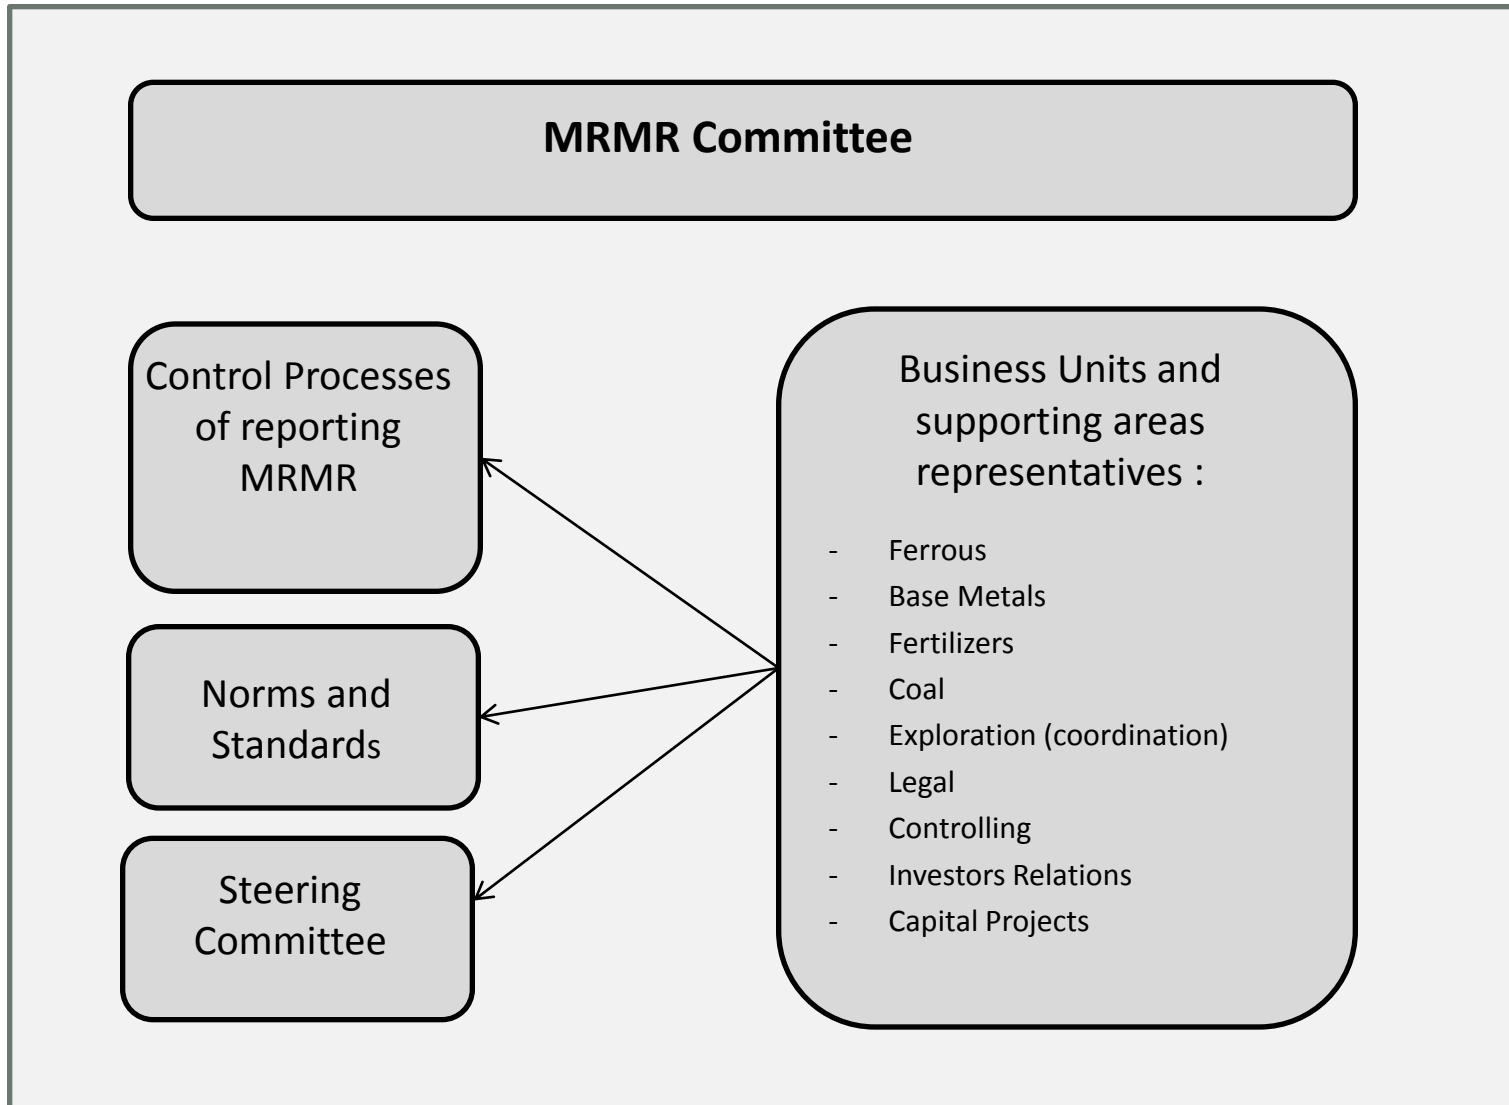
MRMR Committee

Control Processes of reporting MRMR

Norms and Standards

Steering Committee

Business Units and supporting areas representatives :

- Ferrous
- Base Metals
- Fertilizers
- Coal
- Exploration (coordination)
- Legal
- Controlling
- Investors Relations
- Capital Projects